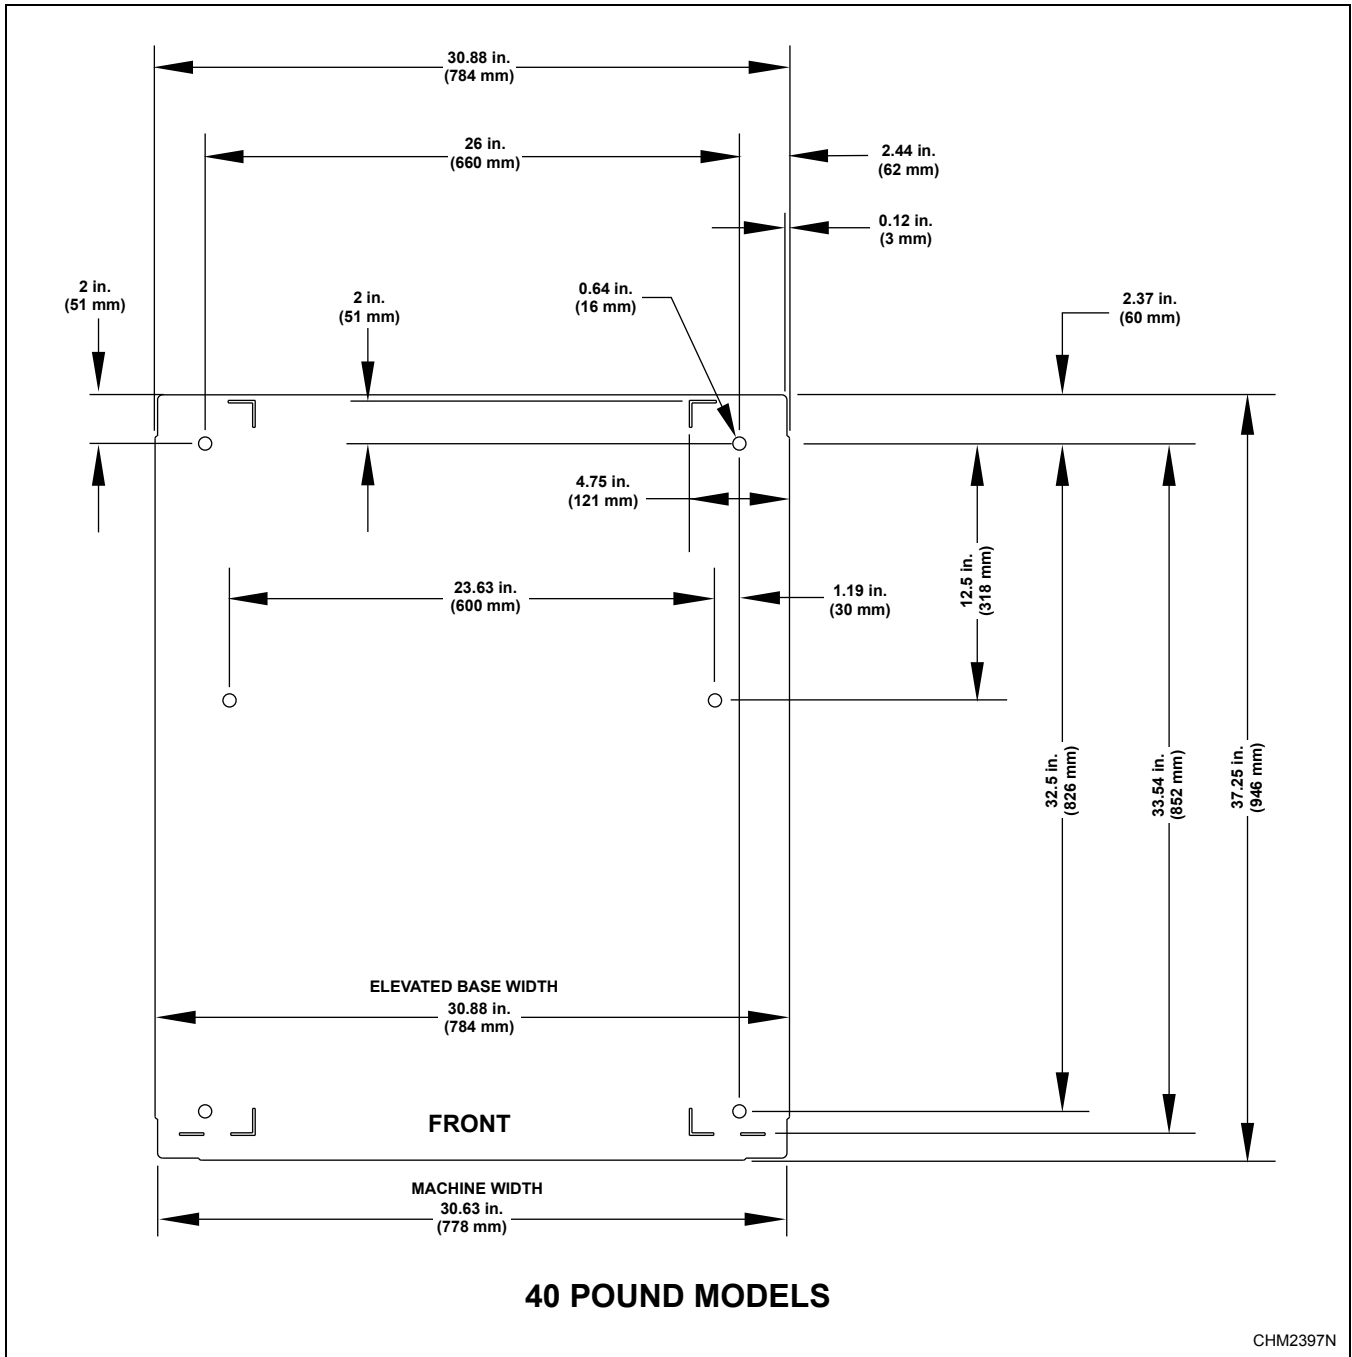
30.88 in.
(784 mm)

26 in.
(660 mm)

2.44 in.
(62 mm)

0.12 in.
(3 mm)

2 in.
(51 mm)

2 in.
(51 mm)

0.64 in.
(16 mm)

2.37 in.
(60 mm)

4.75 in.
(121 mm)

23.63 in.
(600 mm)

1.19 in.
(30 mm)

12.5 in.
(318 mm)

32.5 in.
(826 mm)

33.54 in.
(852 mm)

37.25 in.
(946 mm)

ELEVATED BASE WIDTH
30.88 in.
(784 mm)

FRONT

MACHINE WIDTH
30.63 in.
(778 mm)

40 POUND MODELS

CHM2397N